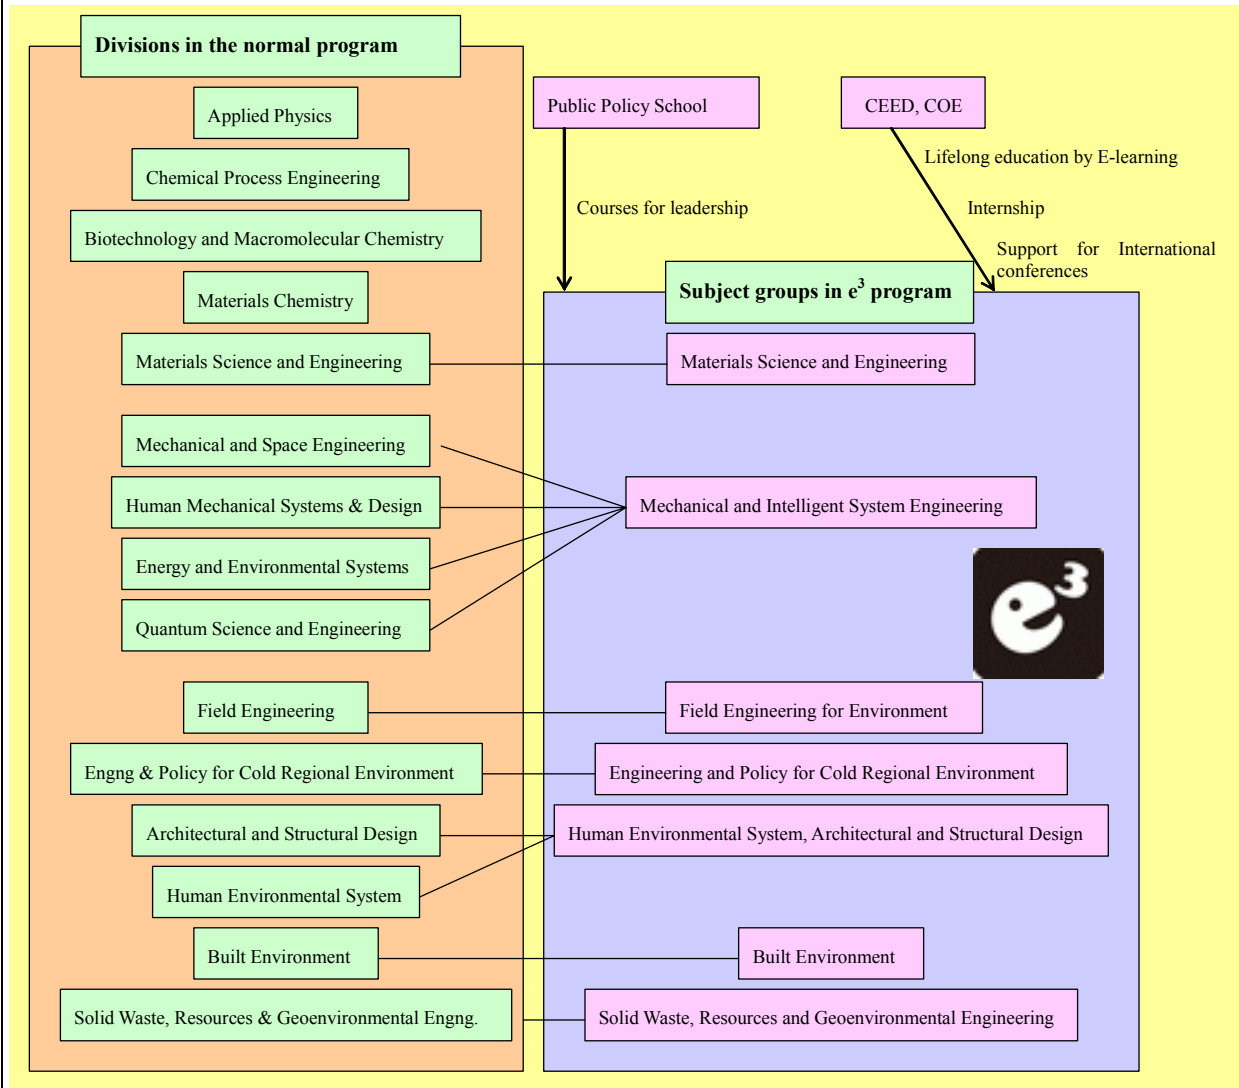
Divisions in the normal program

Applied Physics

Chemical Process Engineering

Biotechnology and Macromolecular Chemistry

Materials Chemistry

Materials Science and Engineering

Mechanical and Space Engineering

Human Mechanical Systems & Design

Energy and Environmental Systems

Quantum Science and Engineering

Field Engineering

Engng & Policy for Cold Regional Environment

Architectural and Structural Design

Human Environmental System

Built Environment

Solid Waste, Resources & Geoenvironmental Engng.

Public Policy School

Courses for leadership

CEED, COE

Lifelong education by E-learning

Internship

Support for International conferences

Subject groups in $e^3$ program

Materials Science and Engineering

Mechanical and Intelligent System Engineering

$e^3$

Field Engineering for Environment

Engineering and Policy for Cold Regional Environment

Human Environmental System, Architectural and Structural Design

Built Environment

Solid Waste, Resources and Geoenvironmental Engineering